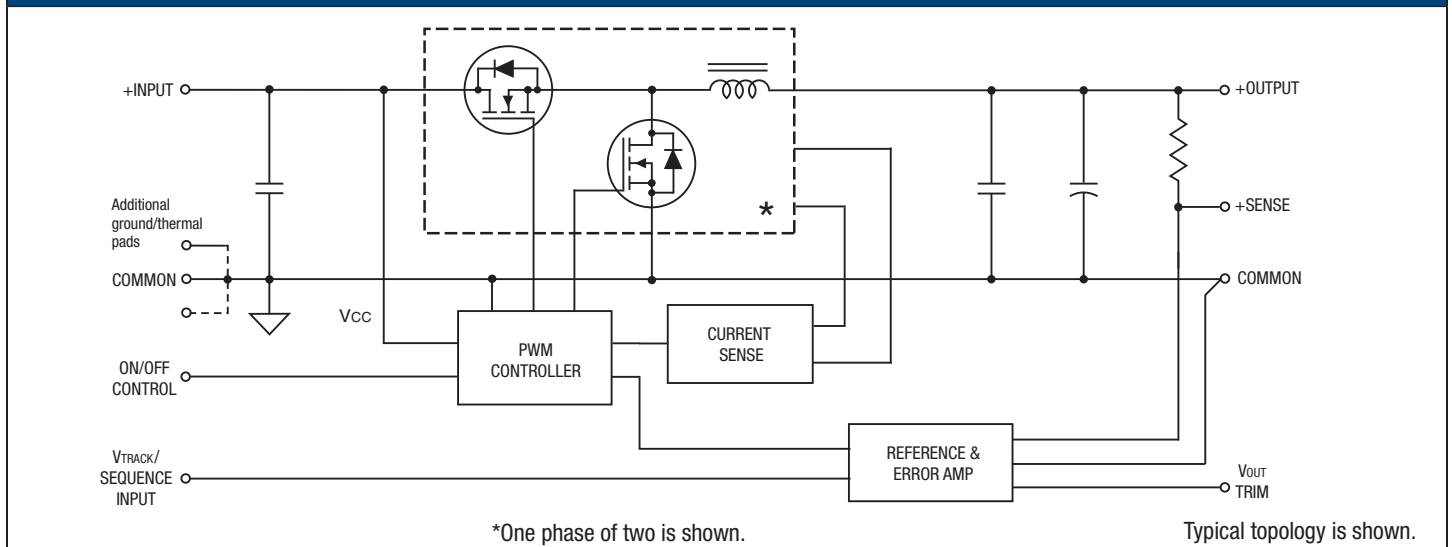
+INPUT

+OUTPUT

Additional ground/thermal pads

*

+SENSE

COMMON

COMMON

Vcc

PWM CONTROLLER

CURRENT SENSE

ON/OFF CONTROL

REFERENCE & ERROR AMP

VTRACK/ SEQUENCE INPUT

VOUT TRIM

*One phase of two is shown.

Typical topology is shown.